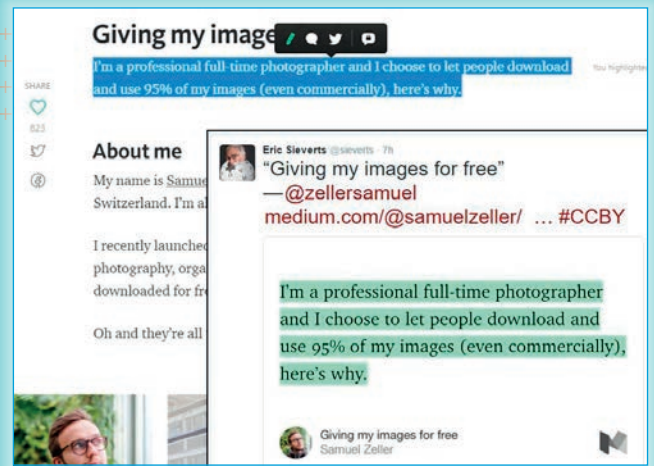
Giving my image

I'm a professional full-time photographer and I choose to let people download and use 95% of my images (even commercially), here's why.

You highlighted

SHARE

823

About me

My name is Samue Switzerland. I'm a

I recently launched photography, orga downloaded for fre

Oh and they're all

Eric Sieverts @sieverts · 7h

"Giving my images for free" —@zellersamuel medium.com/@samuelzeller/ … #CCBY

I'm a professional full-time photographer and I choose to let people download and use 95% of my images (even commercially), here's why.

Giving my images for free
Samuel Zeller